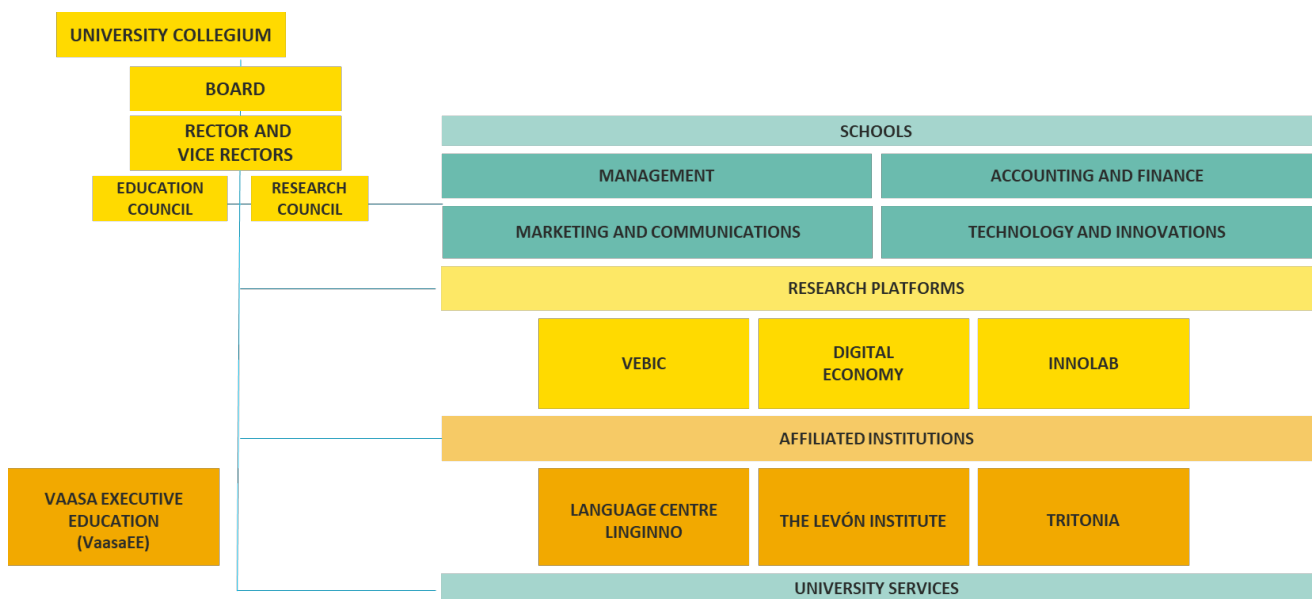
UNIVERSITY COLLEGIUM

BOARD

RECTOR AND VICE RECTORS

EDUCATION COUNCIL

RESEARCH COUNCIL

SCHOOLS

MANAGEMENT

ACCOUNTING AND FINANCE

MARKETING AND COMMUNICATIONS

TECHNOLOGY AND INNOVATIONS

RESEARCH PLATFORMS

VEBIC

DIGITAL ECONOMY

INNOLAB

AFFILIATED INSTITUTIONS

VAASA EXECUTIVE EDUCATION (VaasaEE)

LANGUAGE CENTRE LINGINNO

THE LEVÓN INSTITUTE

TRITONIA

UNIVERSITY SERVICES